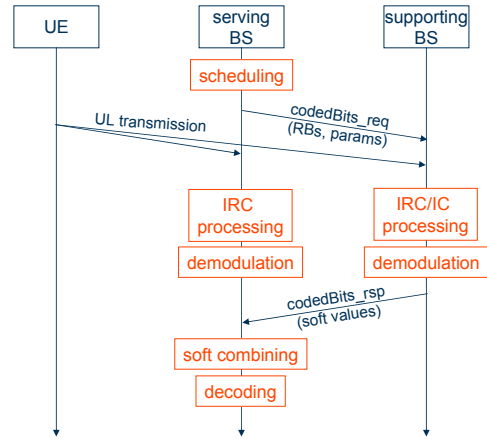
UE

serving BS

supporting BS

scheduling

codedBits_req (RBs, params)

UL transmission

IRC processing

IRC/IC processing

demodulation

demodulation

codedBits_rsp (soft values)

soft combining

decoding